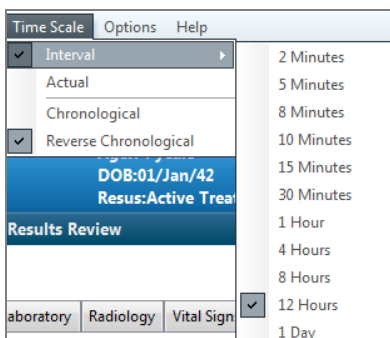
Time Scale Options Help

Interval

Actual

Chronological

Reverse Chronological

DOB:01/Jan/42

Resus:Active Treat

Results Review

aboratory Radiology Vital Sign

2 Minutes

5 Minutes

8 Minutes

10 Minutes

15 Minutes

30 Minutes

1 Hour

4 Hours

8 Hours

12 Hours

1 Day